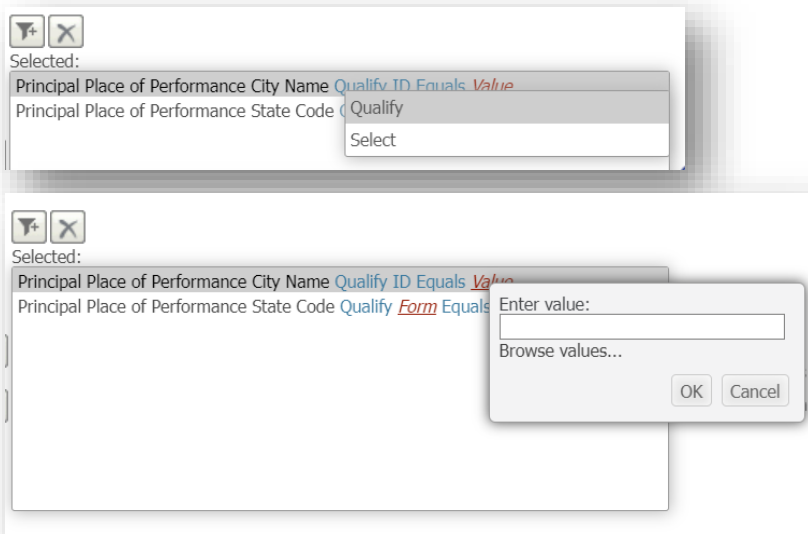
Selected:
Principal Place of Performance City Name Qualify ID Equals Value
Principal Place of Performance State Code Q

Qualify
Select

Selected:
Principal Place of Performance City Name Qualify ID Equals Value
Principal Place of Performance State Code Qualify Form Equals

Enter value:
Browse values...
OK Cancel